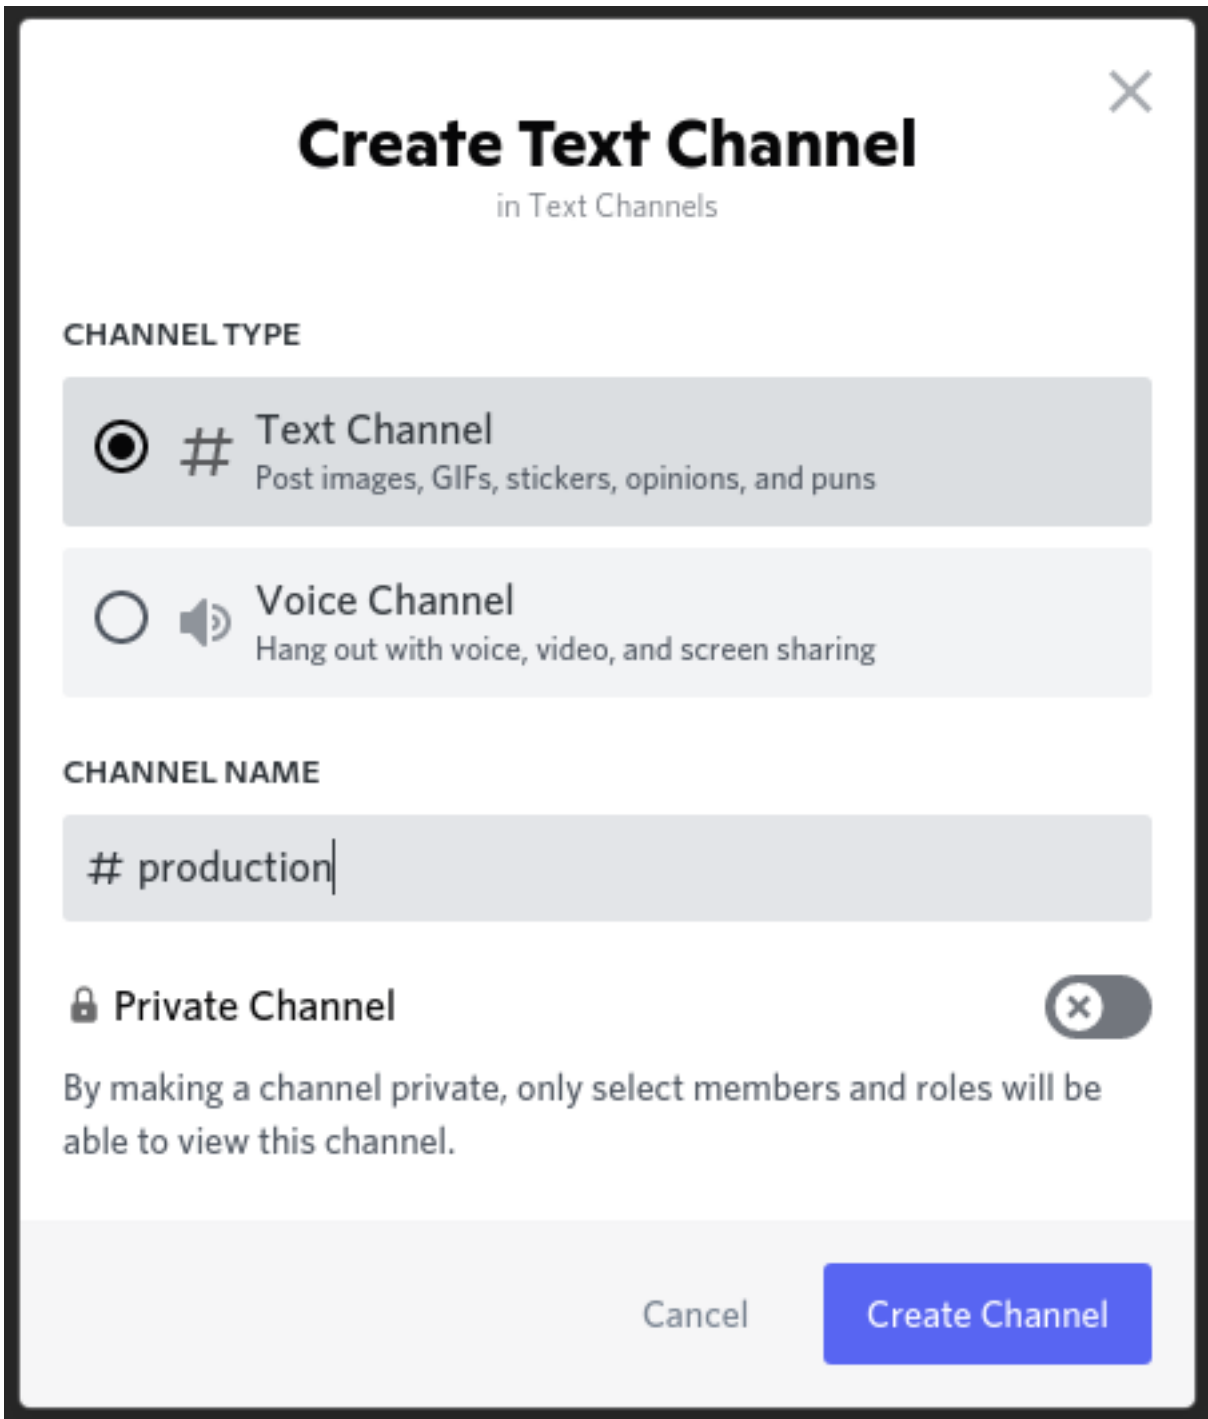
Create Text Channel
in Text Channels

CHANNEL TYPE

# Text Channel
Post images, GIFs, stickers, opinions, and puns

Voice Channel
Hang out with voice, video, and screen sharing

CHANNEL NAME

# production

Private Channel

By making a channel private, only select members and roles will be able to view this channel.

Cancel

Create Channel